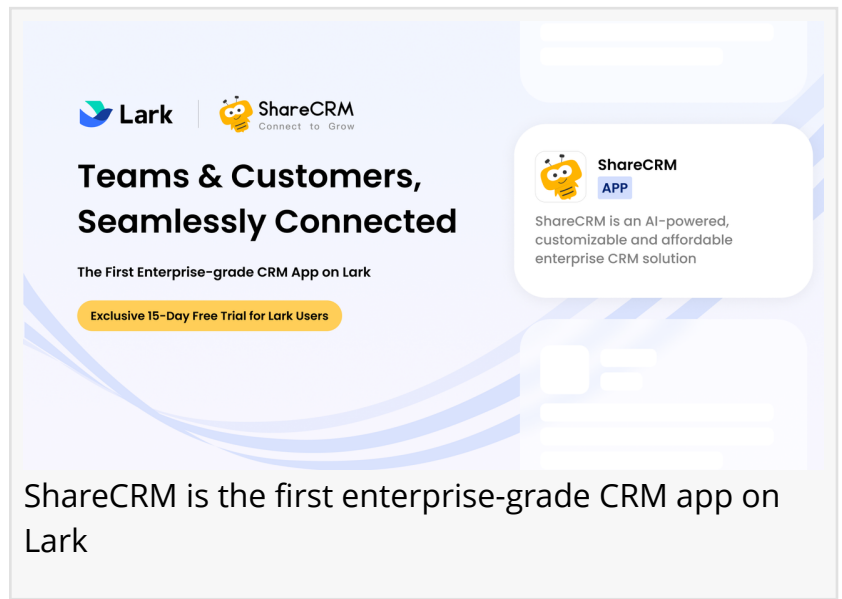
Lark

ShareCRM
Connect to Grow

Teams & Customers, Seamlessly Connected

The First Enterprise-grade CRM App on Lark

Exclusive 15-Day Free Trial for Lark Users

ShareCRM
APP

ShareCRM is an AI-powered, customizable and affordable enterprise CRM solution

ShareCRM is the first enterprise-grade CRM app on Lark